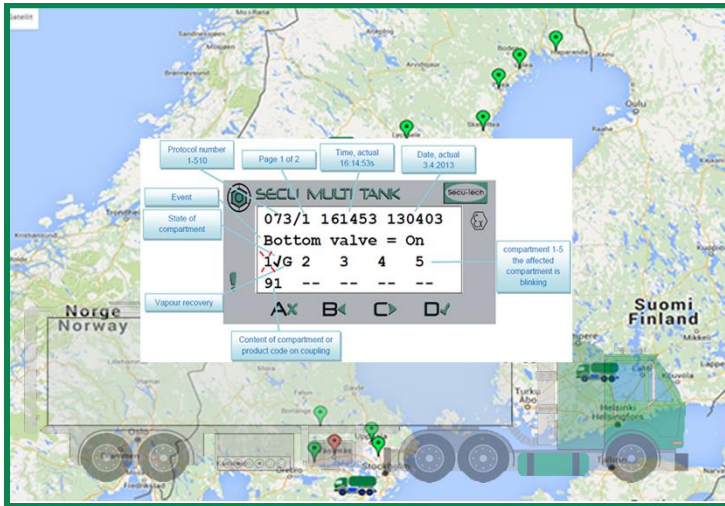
Satellit

Protocol number 1-510

Page 1 of 2

Time, actual 16:14:53s

Date, actual 3.4.2013

Event

State of compartment

SECU MULTI TANK

secu-tech

073/1 161453 130403

Bottom valve = On

1VG 2 3 4 5

91 -- -- -- --

compartment 1-5 the affected compartment is blinking

Vapour recovery

A B C D

Content of compartment or product code on coupling

Norge Norway

Suomi Finland

Oulu

Bodø

Arvidsjaur

Skellefteå

Trondheim

Turku Åbo

Helsinki Helsingfors

Tallinn

Oslo

Drammen

Fredrikstad

Uppsala

Västerås

Örebro

Stockholm